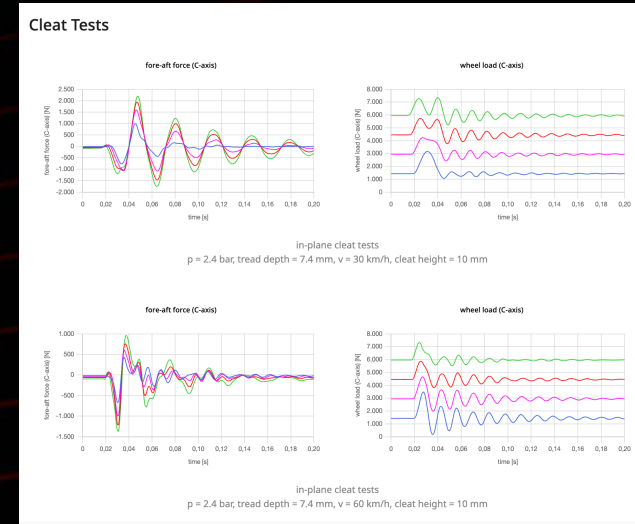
Cleat Tests

fore-aft force (C-axis)

fore-aft force (C-axis) [N]

2.500
2.000
1.500
1.000
500
0
-500
-1.000
-1.500
-2.000

0 0,02 0,04 0,06 0,08 0,10 0,12 0,14 0,16 0,18 0,20

time [s]

wheel load (C-axis)

wheel load (C-axis) [N]

8.000
7.000
6.000
5.000
4.000
3.000
2.000
1.000
0

0 0,02 0,04 0,06 0,08 0,10 0,12 0,14 0,16 0,18 0,20

time [s]

in-plane cleat tests
p = 2.4 bar, tread depth = 7.4 mm, v = 30 km/h, cleat height = 10 mm

fore-aft force (C-axis)

fore-aft force (C-axis) [N]

1.000
500
0
-500
-1.000
-1.500

0 0,02 0,04 0,06 0,08 0,10 0,12 0,14 0,16 0,18 0,20

time [s]

wheel load (C-axis)

wheel load (C-axis) [N]

8.000
7.000
6.000
5.000
4.000
3.000
2.000
1.000
0

0 0,02 0,04 0,06 0,08 0,10 0,12 0,14 0,16 0,18 0,20

time [s]

in-plane cleat tests
p = 2.4 bar, tread depth = 7.4 mm, v = 60 km/h, cleat height = 10 mm